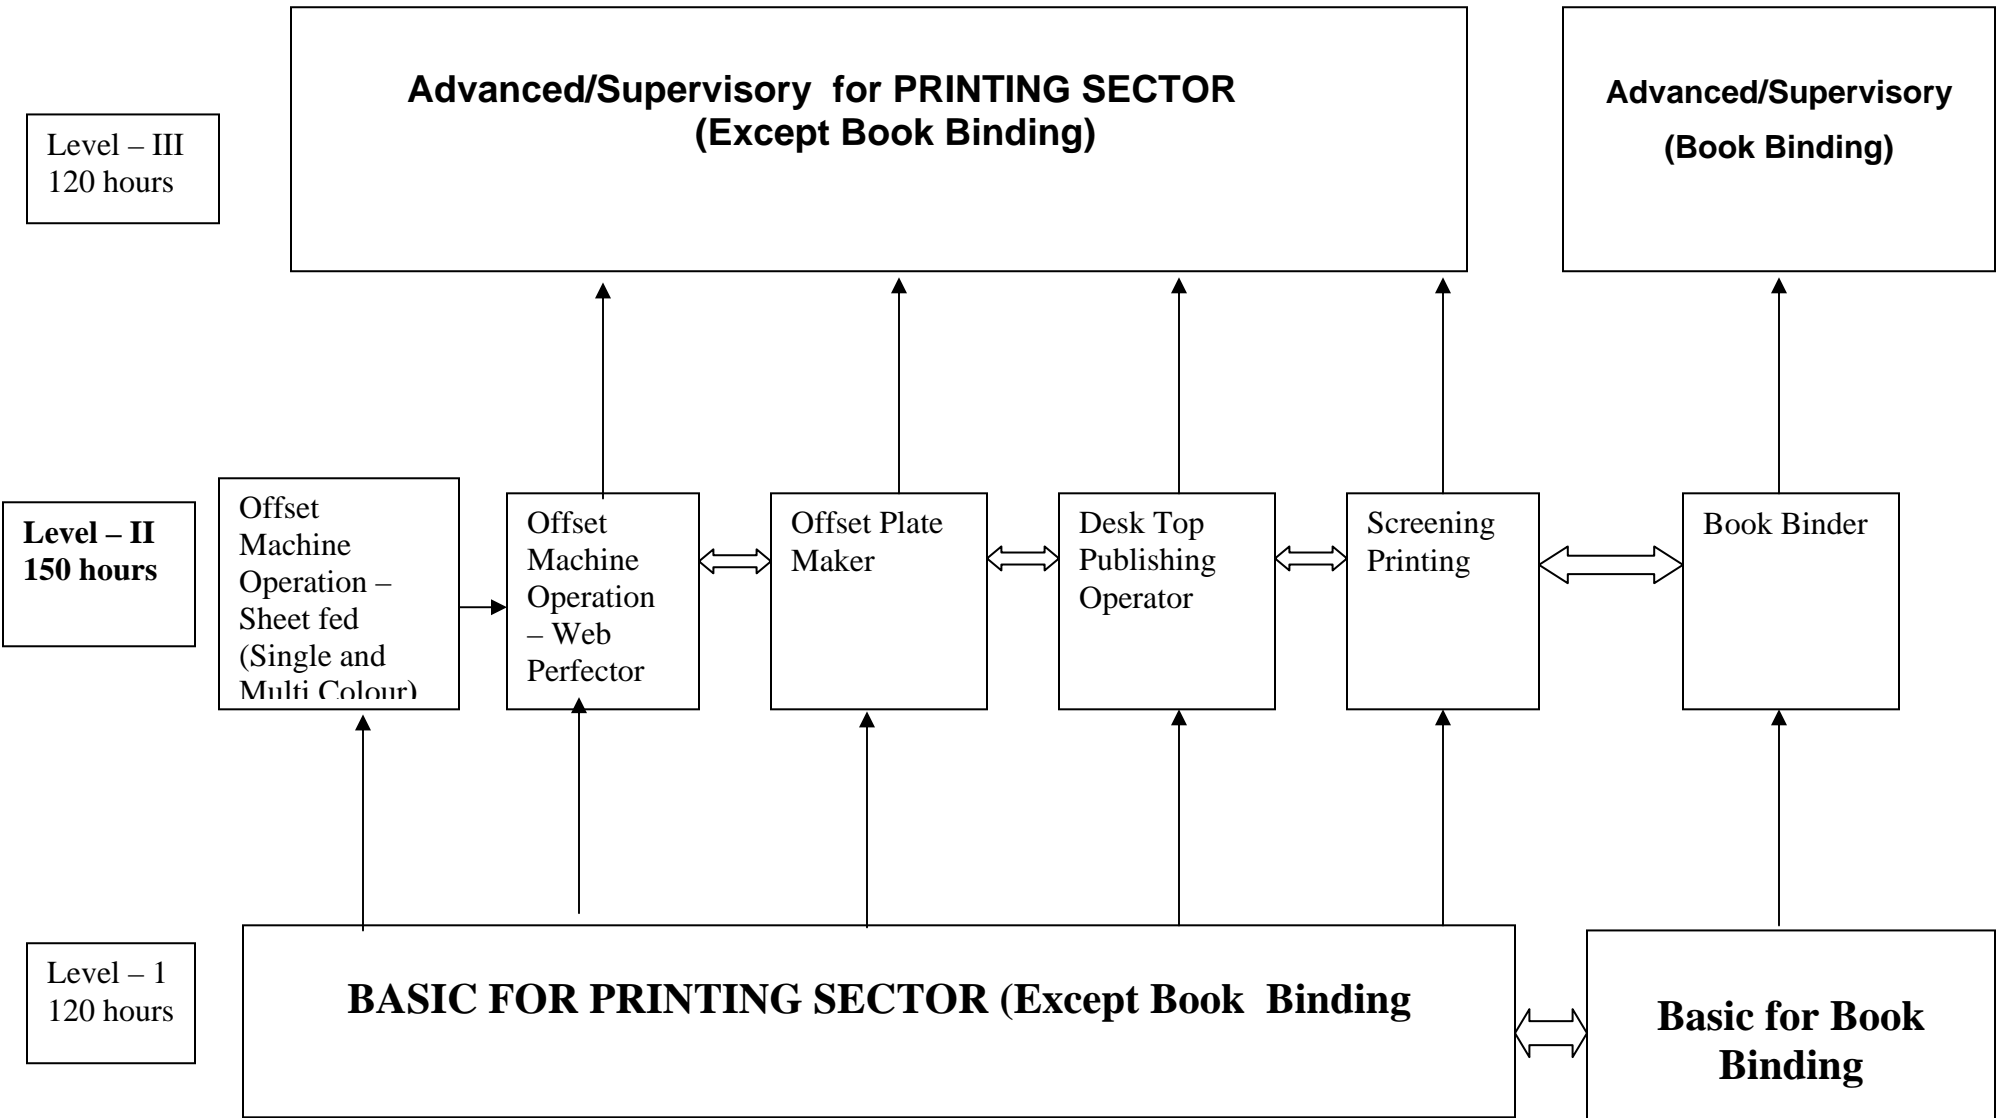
Level – III
120 hours

Advanced/Supervisory for PRINTING SECTOR (Except Book Binding)

Advanced/Supervisory (Book Binding)

Level – II
150 hours

Offset Machine Operation – Sheet fed (Single and Multi Colour)

Offset Machine Operation – Web Perfector

Offset Plate Maker

Desk Top Publishing Operator

Screening Printing

Book Binder

Level – 1
120 hours

BASIC FOR PRINTING SECTOR (Except Book Binding

Basic for Book Binding